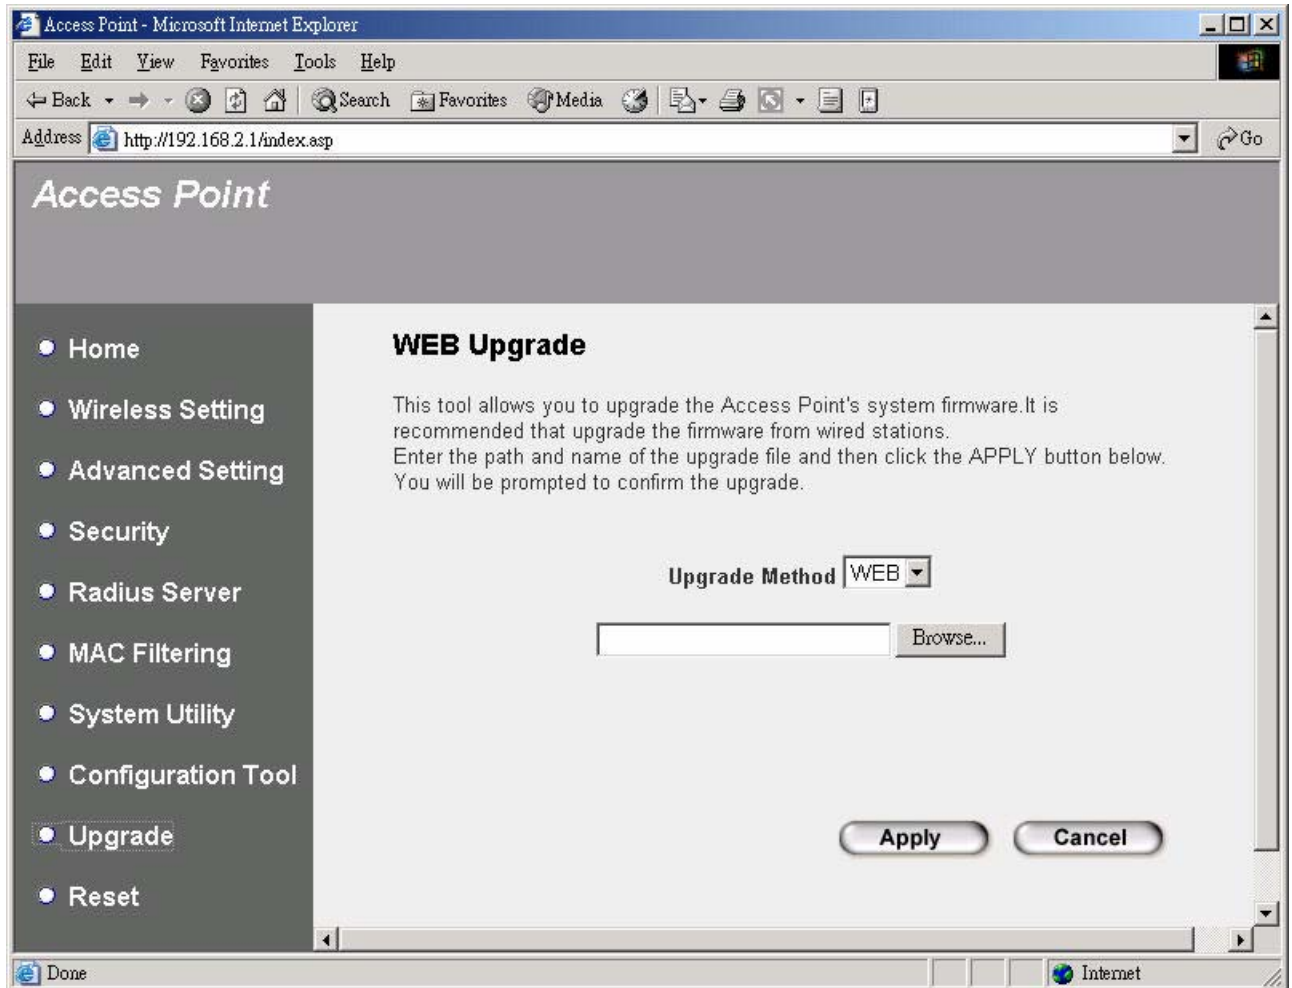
Access Point - Microsoft Internet Explorer

File Edit View Favorites Tools Help

Back Search Favorites Media

Address http://192.168.2.1/index.asp Go

Access Point

Home
Wireless Setting
Advanced Setting
Security
Radius Server
MAC Filtering
System Utility
Configuration Tool
Upgrade
Reset

WEB Upgrade

This tool allows you to upgrade the Access Point's system firmware.It is recommended that upgrade the firmware from wired stations.
Enter the path and name of the upgrade file and then click the APPLY button below. You will be prompted to confirm the upgrade.

Upgrade Method WEB

Browse...

Apply Cancel

Done Internet